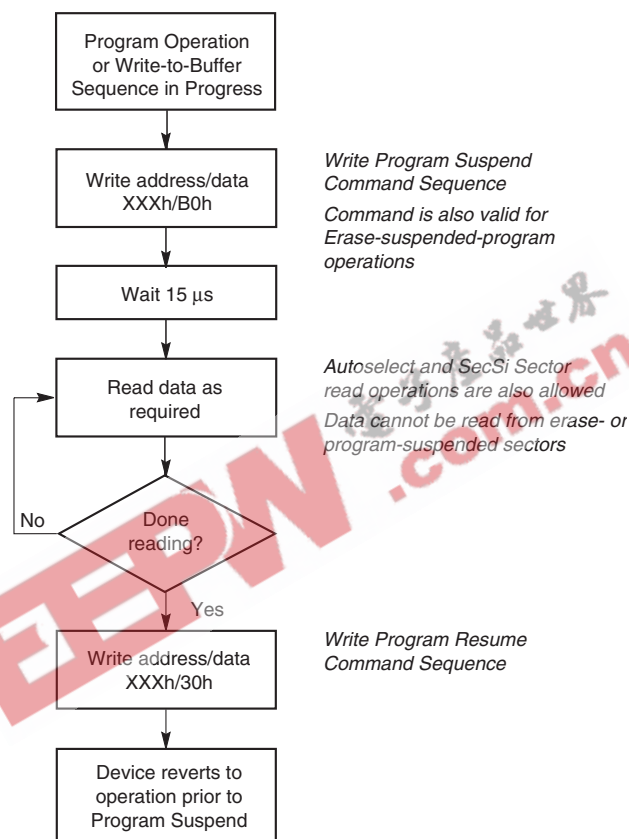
Program Operation or Write-to-Buffer Sequence in Progress

Write address/data XXXh/B0h

Write Program Suspend Command Sequence

Command is also valid for Erase-suspended-program operations

Wait 15 μs

Read data as required

Autoselect and SecSi Sector read operations are also allowed

Data cannot be read from erase- or program-suspended sectors

No

Done reading?

Yes

Write address/data XXXh/30h

Write Program Resume Command Sequence

Device reverts to operation prior to Program Suspend

EEPW.com.cn